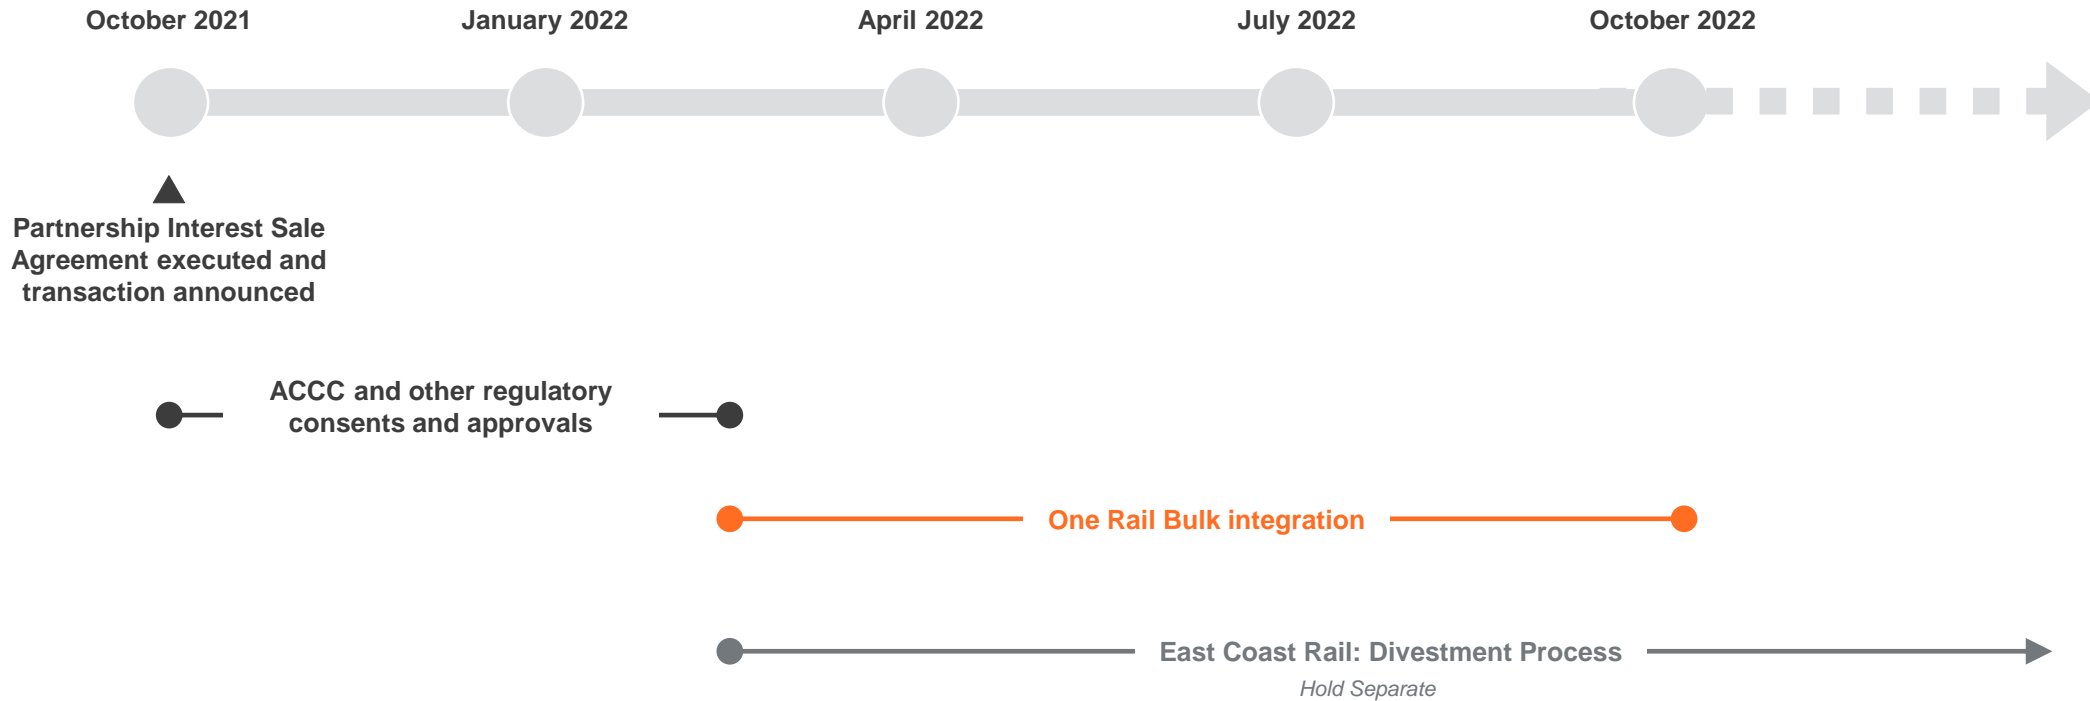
October 2021
January 2022
April 2022
July 2022
October 2022

Partnership Interest Sale Agreement executed and transaction announced

ACCC and other regulatory consents and approvals

One Rail Bulk integration

East Coast Rail: Divestment Process
Hold Separate